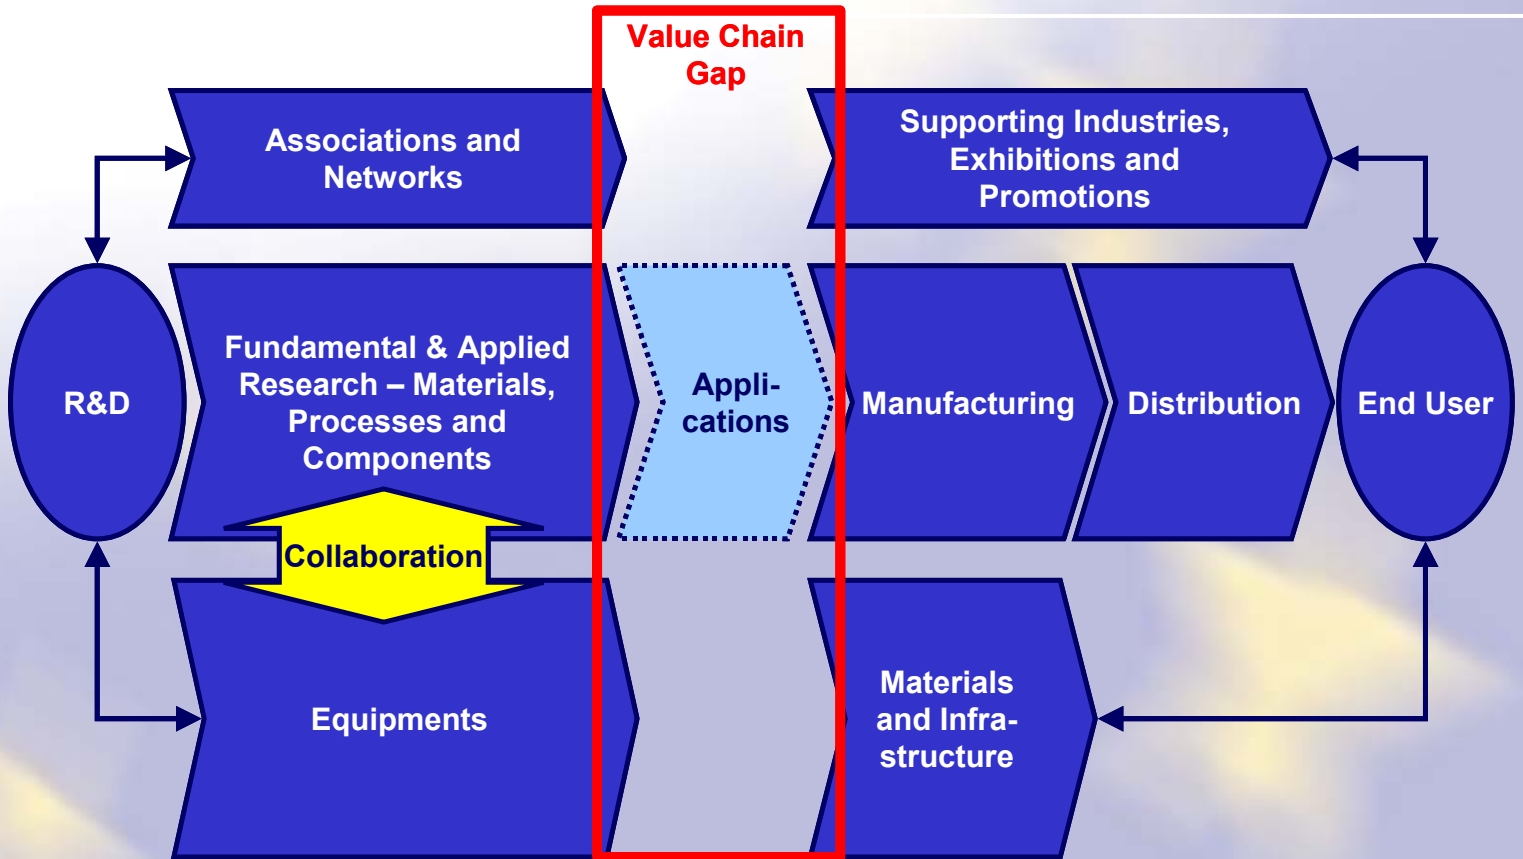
Value Chain Gap

Associations and Networks

Supporting Industries, Exhibitions and Promotions

R&D

Fundamental & Applied Research – Materials, Processes and Components

Appli-cations

Manufacturing

Distribution

End User

Collaboration

Equipments

Materials and Infra-structure